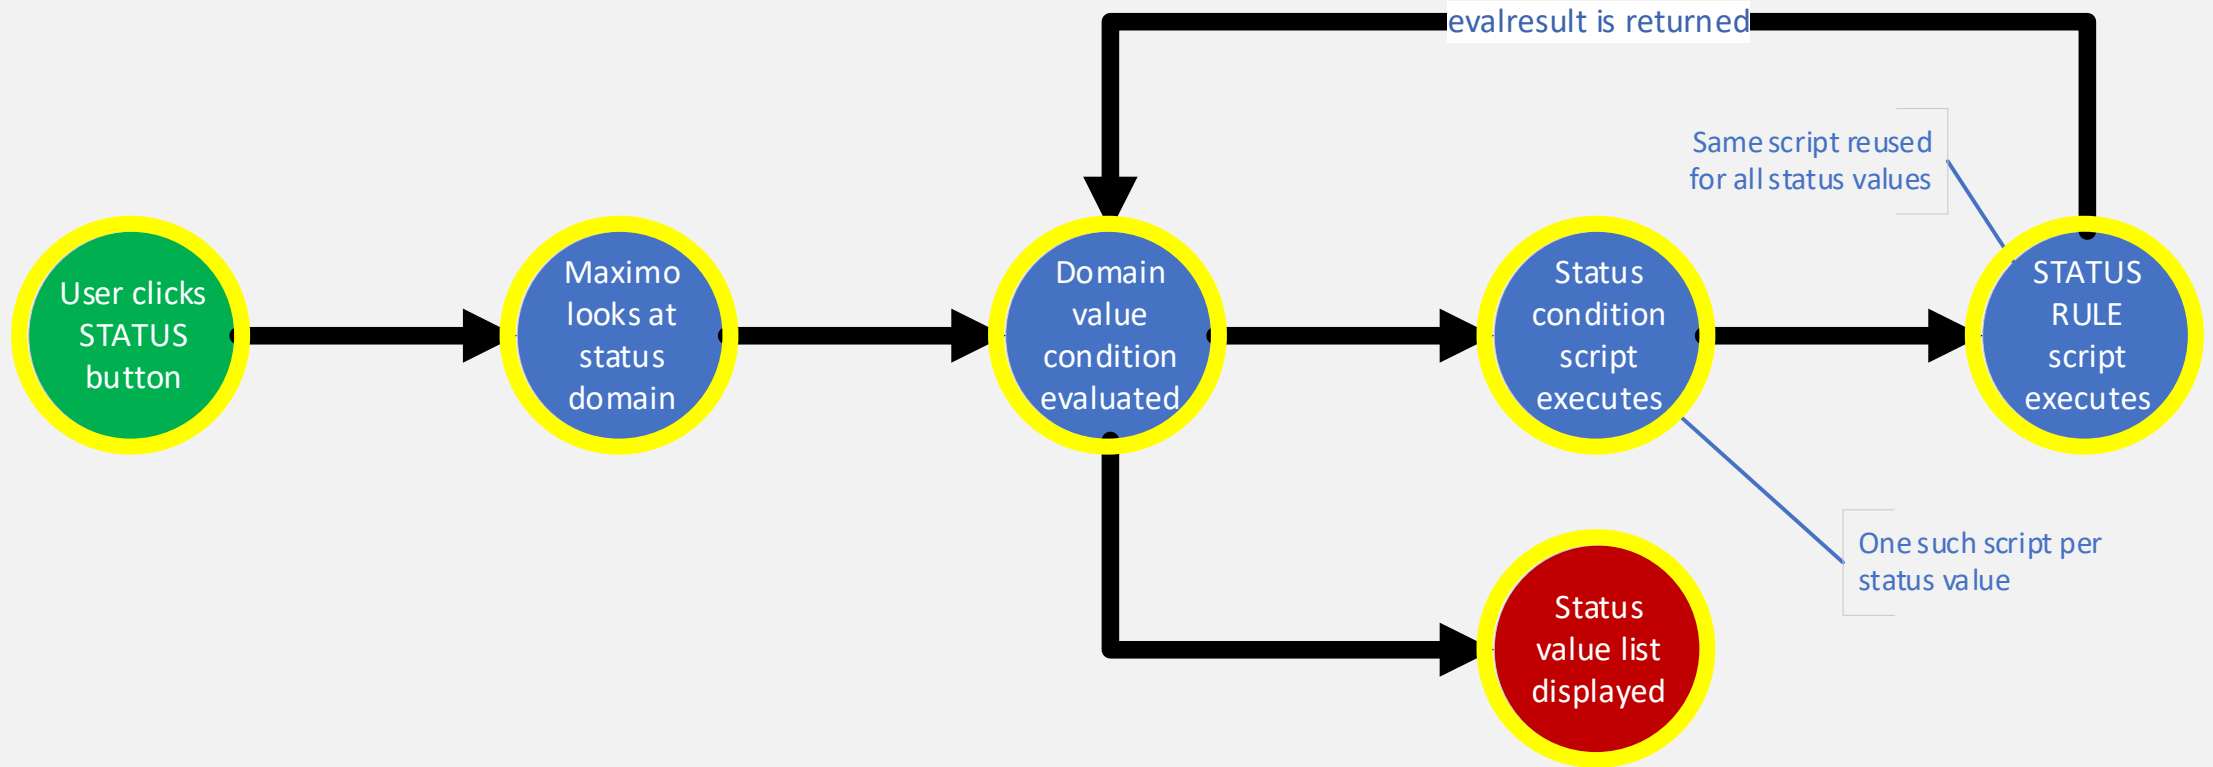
evalresult is returned

Same script reused for all status values

User clicks STATUS button

Maximo looks at status domain

Domain value condition evaluated

Status condition script executes

STATUS RULE script executes

One such script per status value

Status value list displayed